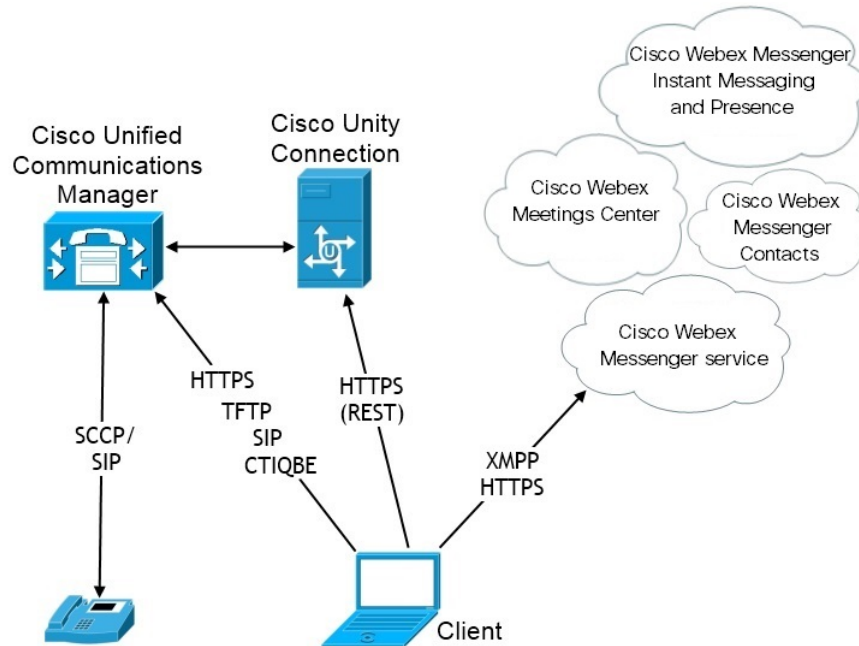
Cisco Webex Messenger Instant Messaging and Presence

Cisco Unified Communications Manager

Cisco Unity Connection

Cisco Webex Meetings Center

Cisco Webex Messenger Contacts

Cisco Webex Messenger service

HTTPS
TFTP
SIP
CTIQBE

HTTPS
(REST)

SCCP/
SIP

XMPP
HTTPS

Client